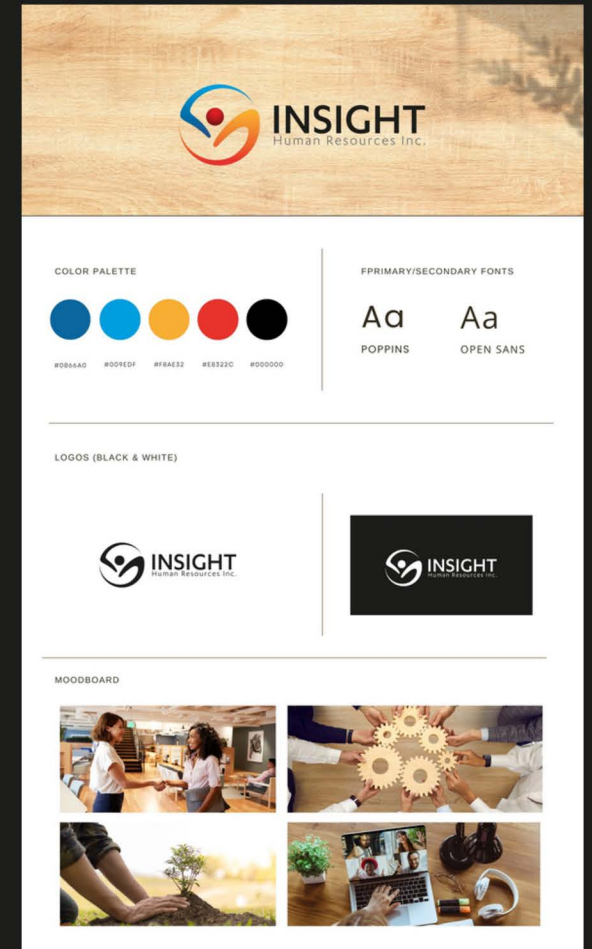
INSIGHT
Human Resources Inc.

COLOR PALETTE

#0B66A0 #009EDF #F8AE32 #E8322C #000000

FPRIMARY/SECONDARY FONTS

Aa
POPPINS

Aa
OPEN SANS

LOGOS (BLACK & WHITE)

INSIGHT
Human Resources Inc.

INSIGHT
Human Resources Inc.

MOODBOARD